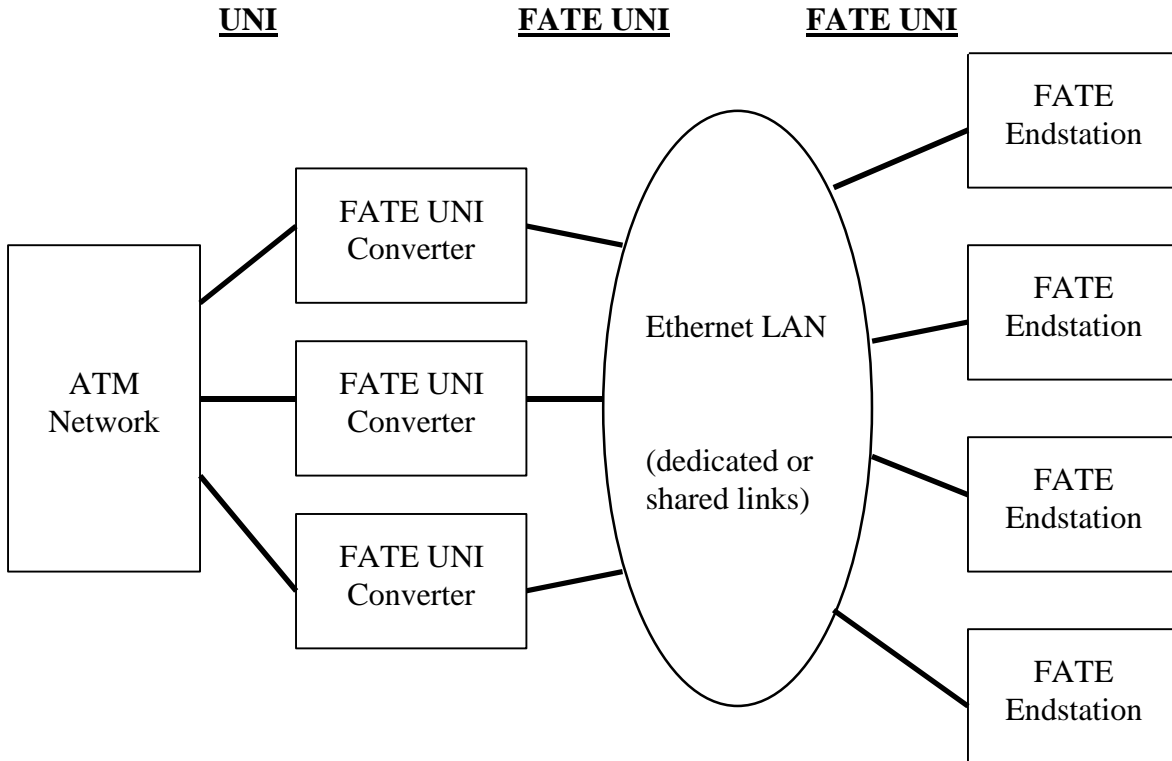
UNI FATE UNI FATE UNI

ATM Network

FATE UNI Converter

FATE UNI Converter

FATE UNI Converter

Ethernet LAN

(dedicated or shared links)

FATE Endstation

FATE Endstation

FATE Endstation

FATE Endstation